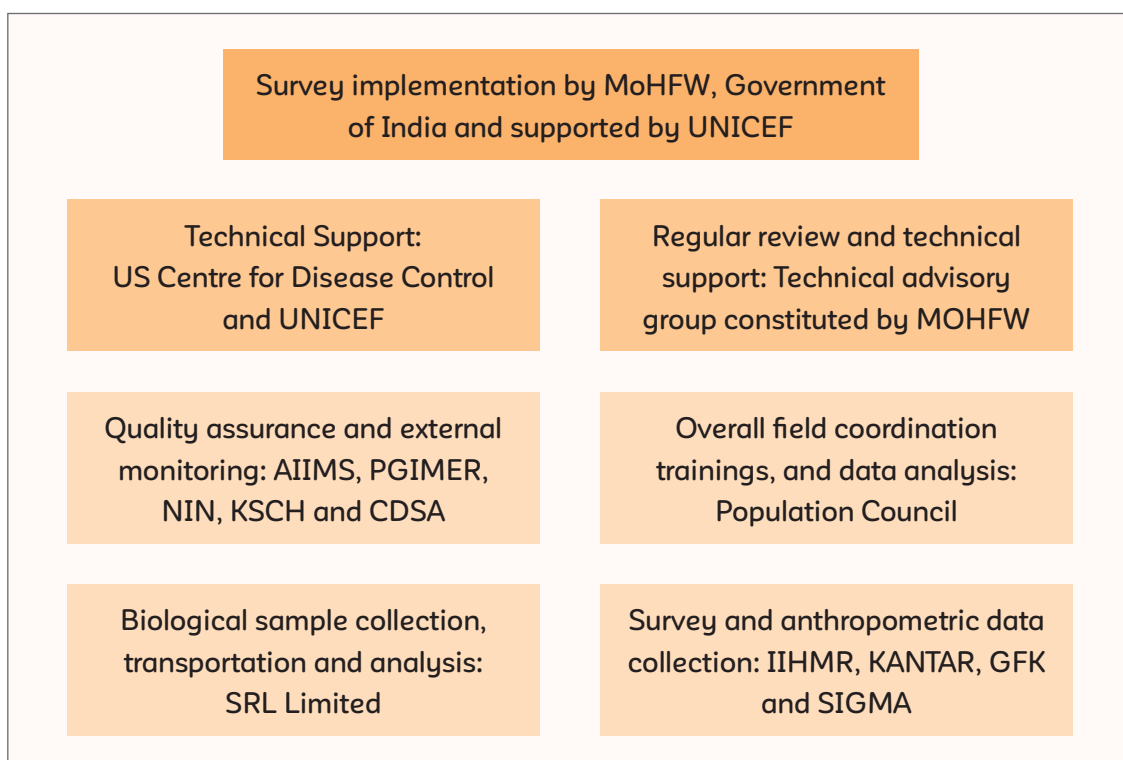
Survey implementation by MoHFW, Government of India and supported by UNICEF

Technical Support: US Centre for Disease Control and UNICEF

Regular review and technical support: Technical advisory group constituted by MOHFW

Quality assurance and external monitoring: AIIMS, PGIMER, NIN, KSCH and CDSA

Overall field coordination trainings, and data analysis: Population Council

Biological sample collection, transportation and analysis: SRL Limited

Survey and anthropometric data collection: IIHMR, KANTAR, GFK and SIGMA